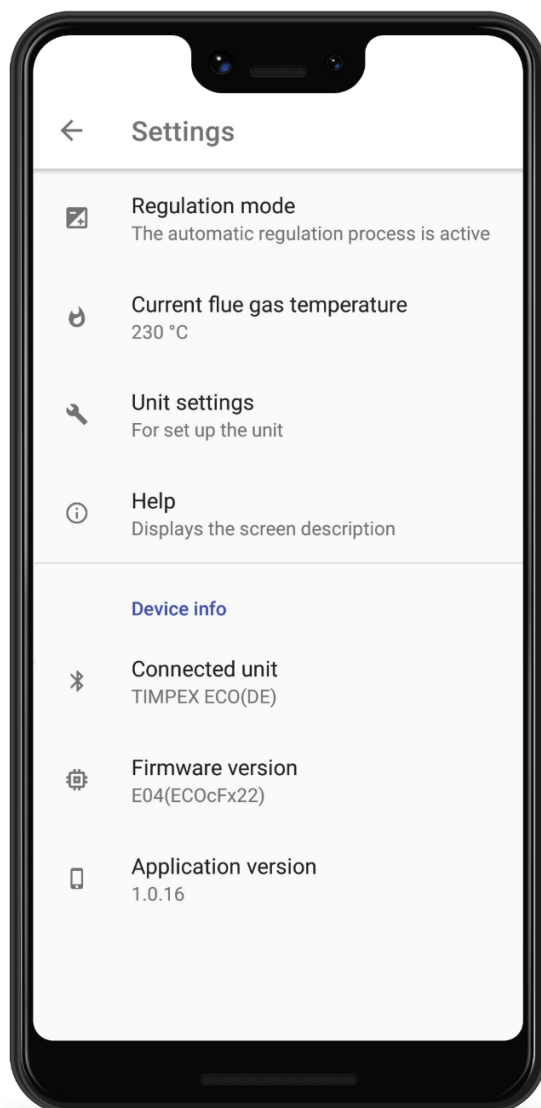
Settings

Regulation mode
The automatic regulation process is active

Current flue gas temperature
230 °C

Unit settings
For set up the unit

Help
Displays the screen description

Device info

Connected unit
TIMPEX ECO(DE)

Firmware version
E04(ECOcFx22)

Application version
1.0.16